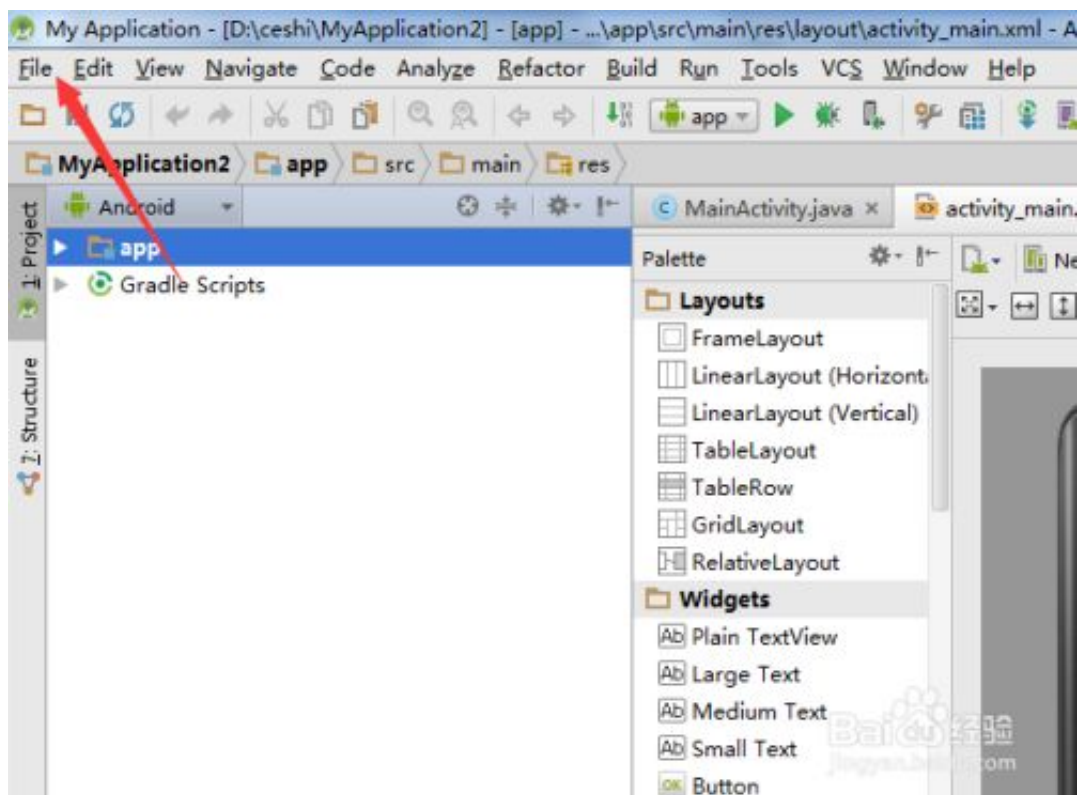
My Application - [D:\ceshi\MyApplication2] - [app] - ...\app\src\main\res\layout\activity_main.xml - A

File Edit View Navigate Code Analyze Refactor Build Run Tools VCS Window Help

app

MyApplication2 app src main res

Android

1: Project

2: Structure

app

Gradle Scripts

MainActivity.java ×

activity_main.

Palette

Ne

Layouts

FrameLayout

LinearLayout (Horizont

LinearLayout (Vertical)

TableLayout

TableRow

GridLayout

RelativeLayout

Widgets

Plain TextView

Large Text

Medium Text

Small Text

Button

Baidu经验
jingyan.baidu.com